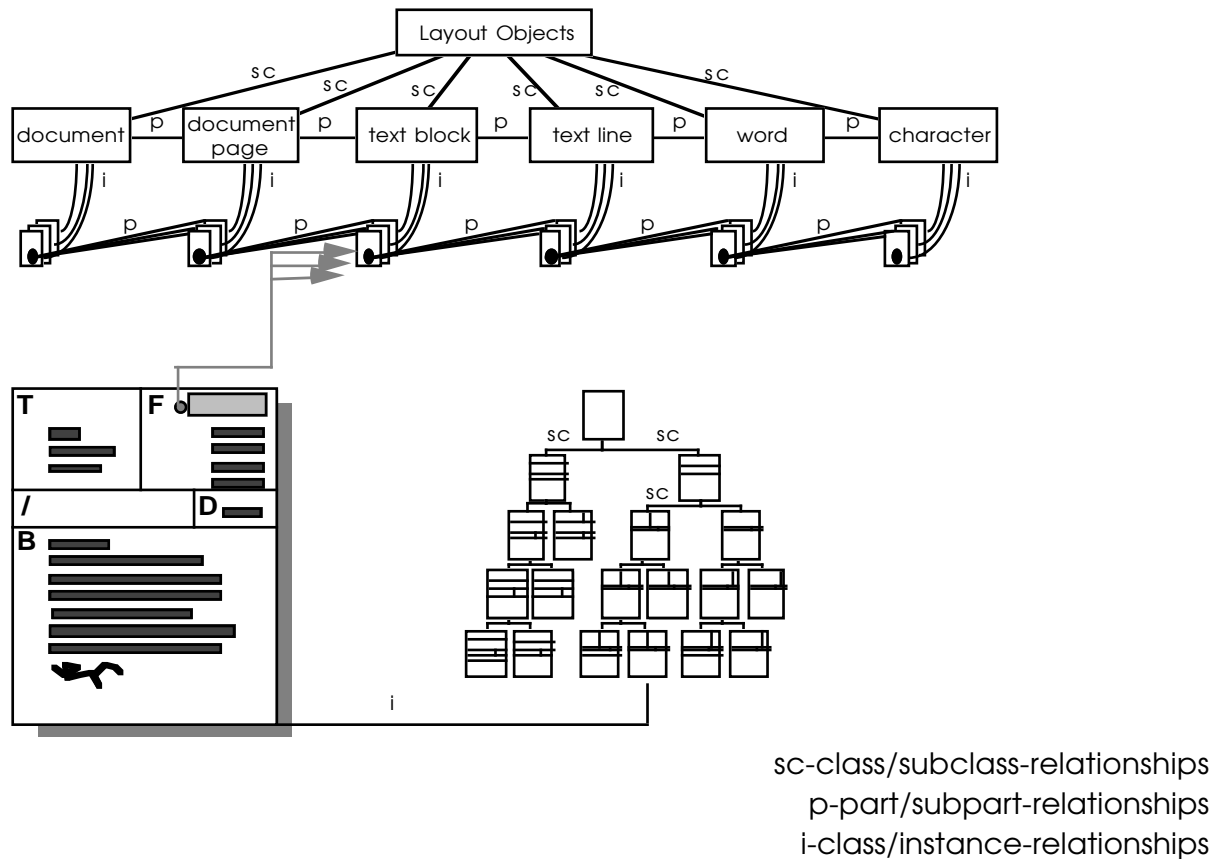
Layout Objects

sc sc sc sc sc sc

document p document page p text block p text line p word p character

i i i i i i

p p p p p

T F

/ D

B

sc sc

sc

i

sc-class/subclass-relationships
p-part/subpart-relationships
i-class/instance-relationships